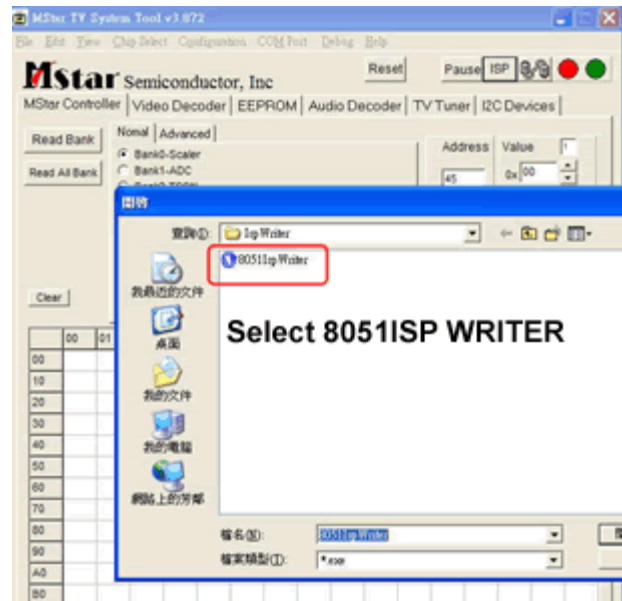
MStar TV System Tool v3.872

File Edit View Chip Select Configuration COM Port Debug Help

MStar Semiconductor, Inc

Reset Pause ISP

MStar Controller | Video Decoder | EEPROM | Audio Decoder | TV Tuner | I2C Devices

Read Bank
Read All Bank

Nomal | Advanced
Bank0-Scaler
Bank1-ADC

Address Value
45 0x 00

Clear

| 00 | 01 |
|---|---|
| 00 | |
| 10 | |
| 20 | |
| 30 | |
| 40 | |
| 50 | |
| 60 | |
| 70 | |
| 80 | |
| 90 | |
| A0 | |
| B0 | |

開啓

查詢(I): Isp Writer

80511sp Writer

我最近的文件
桌面
我的文件
我的電腦
網路上的芳鄰

Select 8051ISP WRITER

檔名(N): 80511sp Writer
檔案類型(T): *.exe